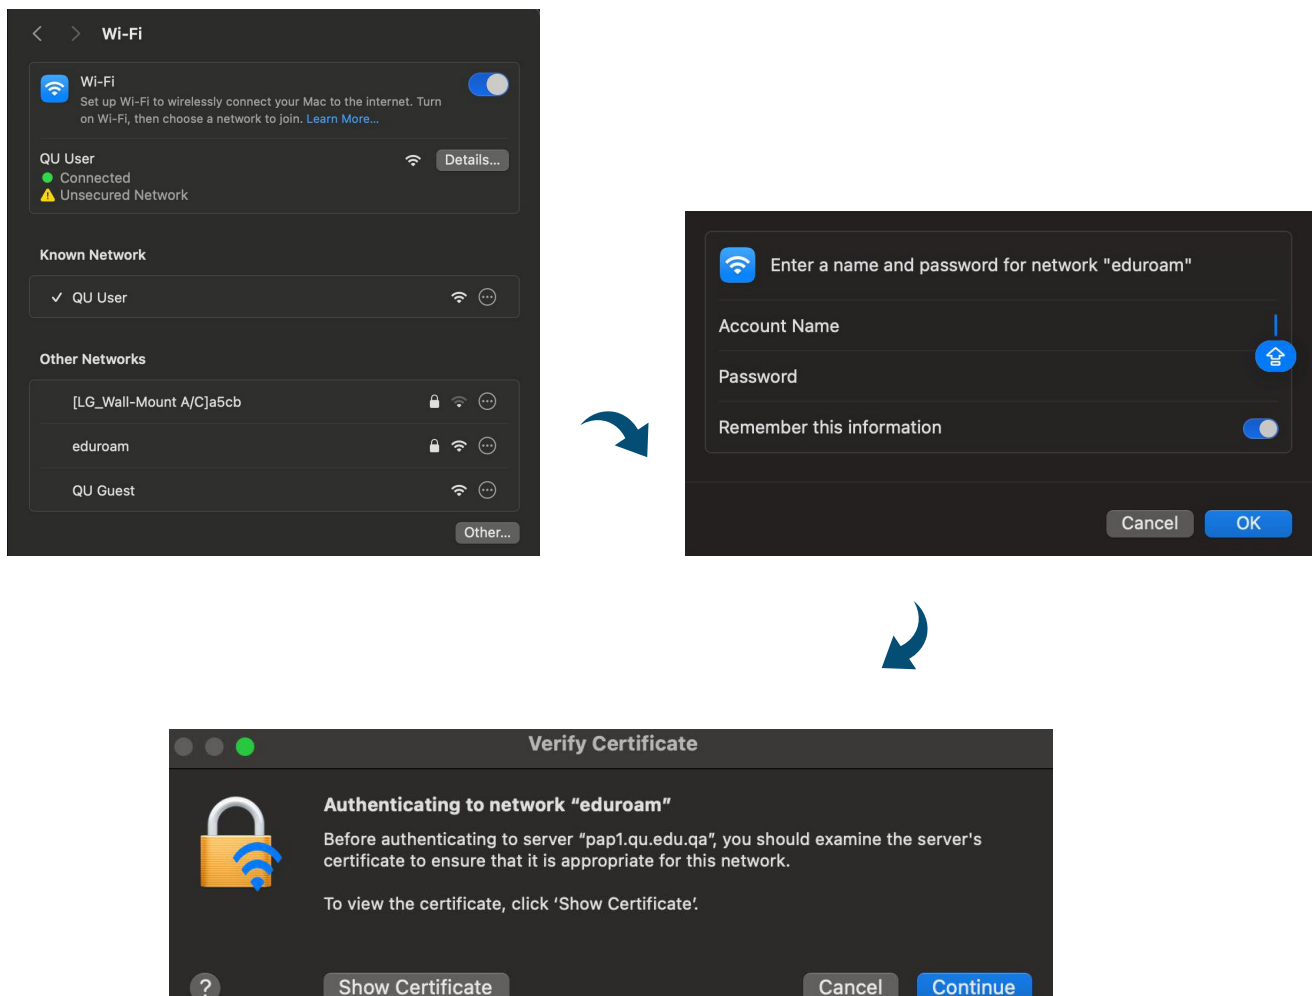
Wi-Fi

Wi-Fi
Set up Wi-Fi to wirelessly connect your Mac to the internet. Turn on Wi-Fi, then choose a network to join. Learn More...

QU User
Connected
Unsecured Network
Details...

Known Network

✓ QU User

Other Networks

[LG_Wall-Mount A/C]a5cb
eduroam
QU Guest

Other...

Enter a name and password for network "eduroam"
Account Name
Password
Remember this information

Cancel
OK

Verify Certificate

Authenticating to network “eduroam”
Before authenticating to server “pap1.qu.edu.qa”, you should examine the server's certificate to ensure that it is appropriate for this network.

To view the certificate, click ‘Show Certificate’.

?
Show Certificate
Cancel
Continue